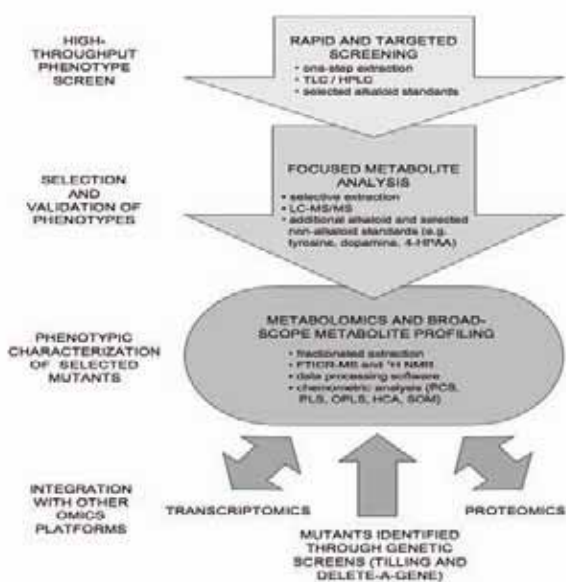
HIGH-THROUGHPUT PHENOTYPE SCREEN

RAPID AND TARGETED SCREENING
• one-step extraction
• TLC / HPLC
• selected alkaloid standards

SELECTION AND VALIDATION OF PHENOTYPES

FOCUSED METABOLITE ANALYSIS
• selective extraction
• LC-MS/MS
• additional alkaloid and selected non-alkaloid standards (e.g. tyrosine, dopamine, 4-HPAA)

PHENOTYPIC CHARACTERIZATION OF SELECTED MUTANTS

METABOLOMICS AND BROAD-SCOPE METABOLITE PROFILING
• fractionated extraction
• FTICR-MS and $^1H$ NMR
• data processing software
• chemometric analyses (PCS, PLS, OPLS, HCA, SOM)

INTEGRATION WITH OTHER OMICS PLATFORMS

TRANSCRIPTOMICS

PROTEOMICS

MUTANTS IDENTIFIED THROUGH GENETIC SCREENS (TILLING AND DELETE-A-GENE)